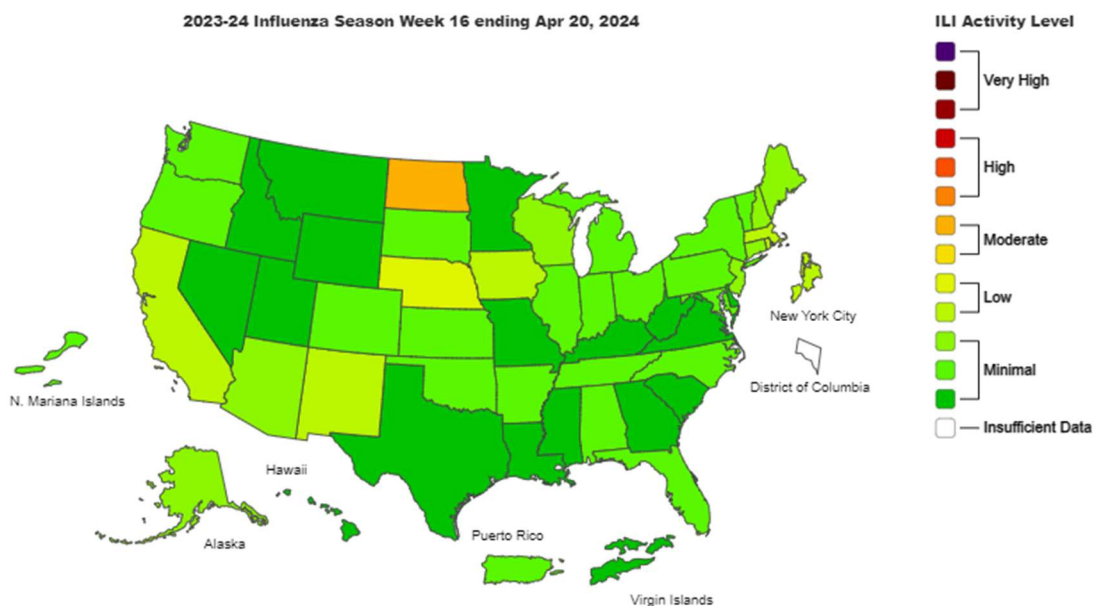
2023-24 Influenza Season Week 16 ending Apr 20, 2024

New York City

District of Columbia

N. Mariana Islands

Hawaii

Alaska

Puerto Rico

Virgin Islands

ILI Activity Level

Very High

High

Moderate

Low

Minimal

Insufficient Data